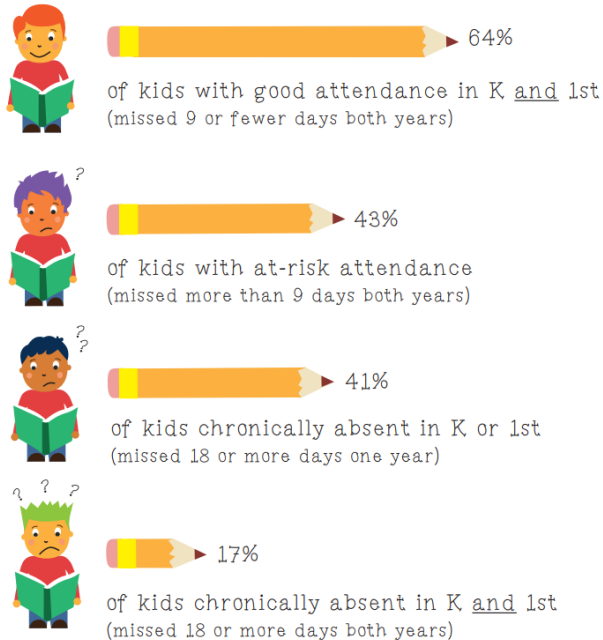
64%

of kids with good attendance in K and 1st
(missed 9 or fewer days both years)

?

43%

of kids with at-risk attendance
(missed more than 9 days both years)

? ?

41%

of kids chronically absent in K or 1st
(missed 18 or more days one year)

? ? ?

17%

of kids chronically absent in K and 1st
(missed 18 or more days both years)